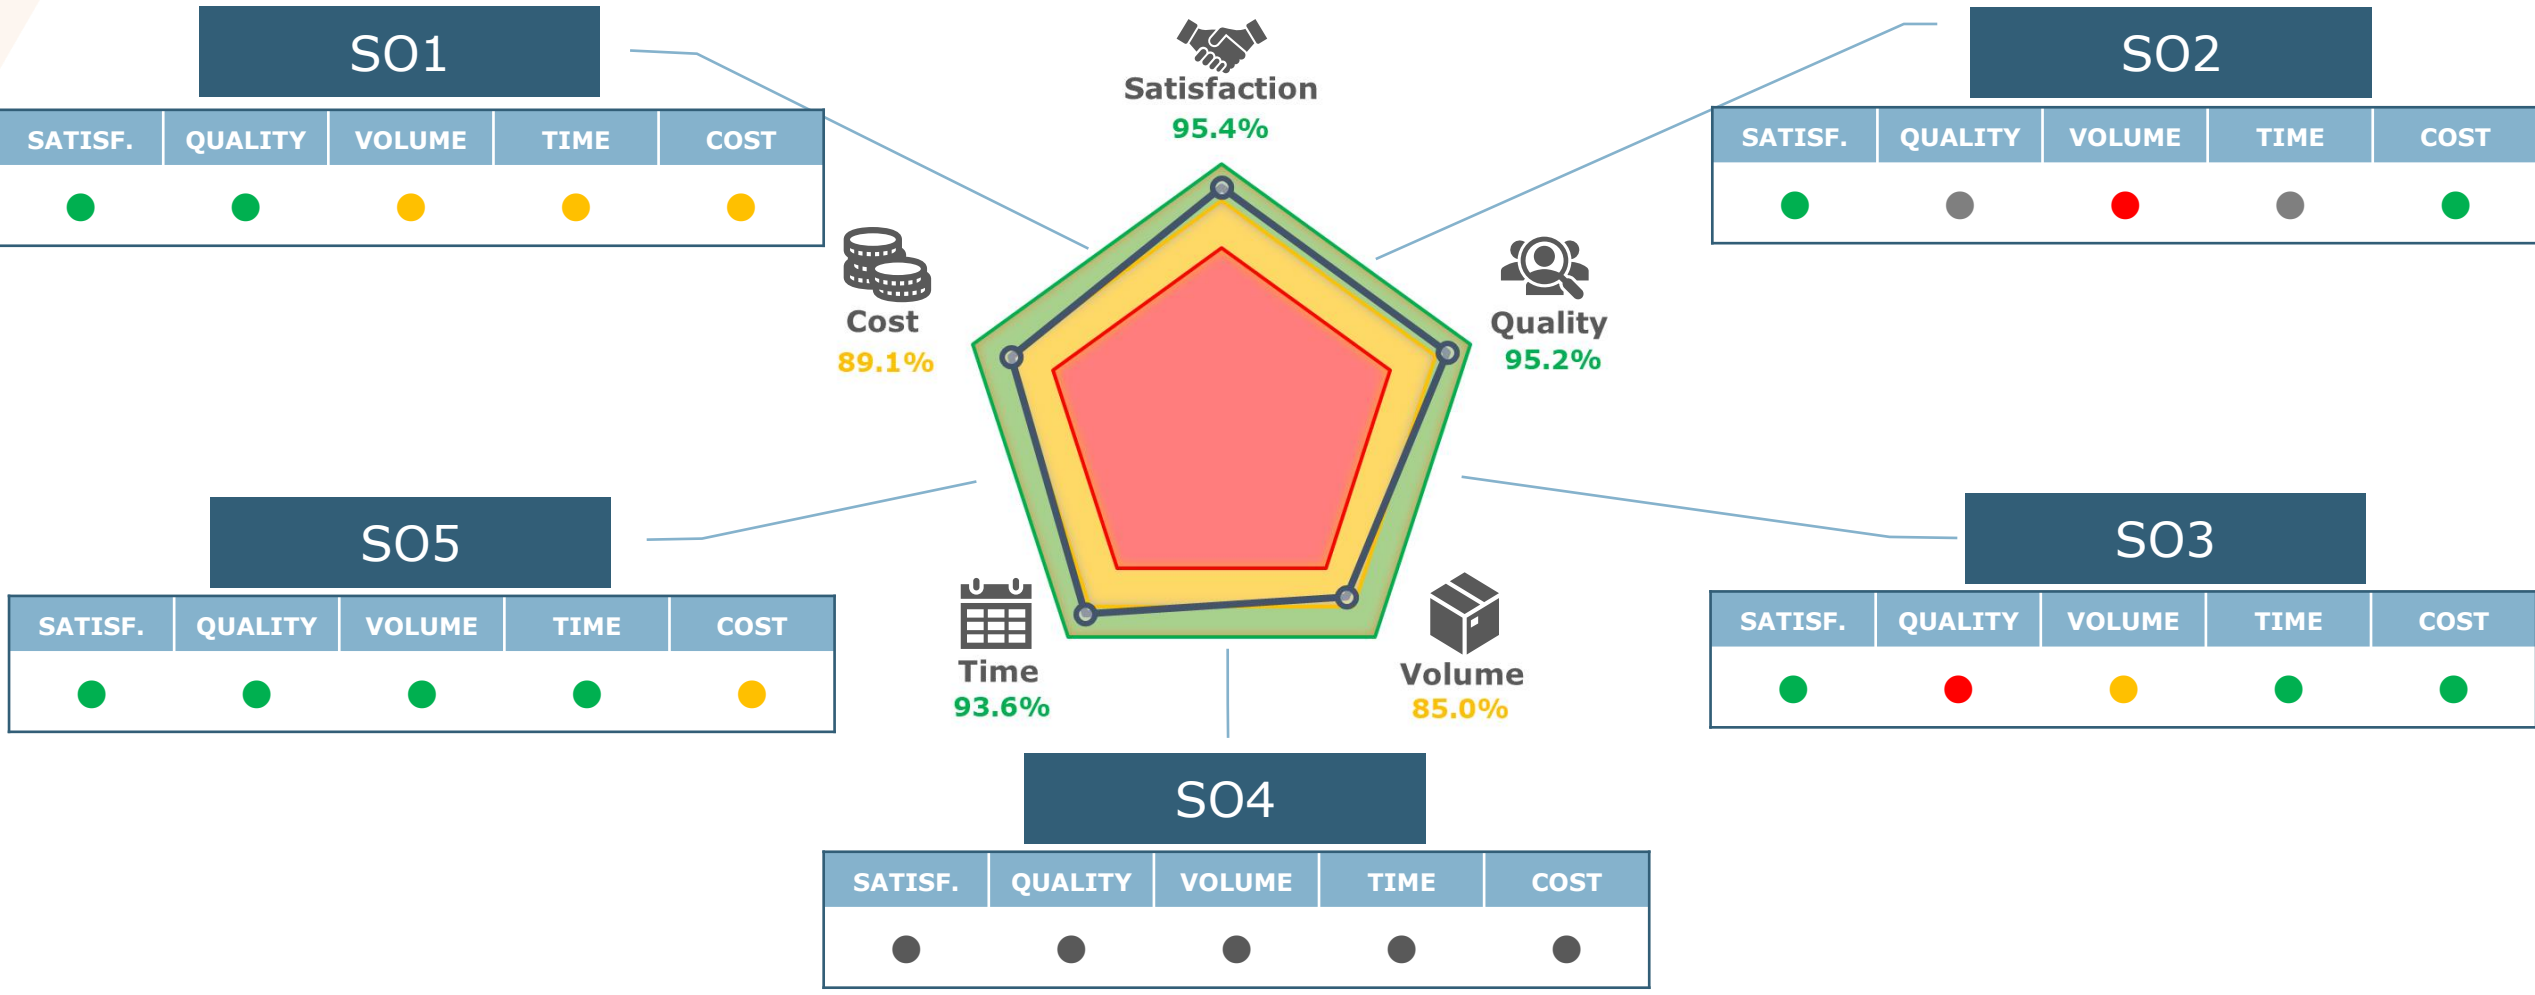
SO1

| SATISF. | QUALITY | VOLUME | TIME | COST |
|---|---|---|---|---|
| | | | | |

Satisfaction
95.4%

SO2

| SATISF. | QUALITY | VOLUME | TIME | COST |
|---|---|---|---|---|
| | | | | |

Cost
89.1%

Quality
95.2%

SO5

| SATISF. | QUALITY | VOLUME | TIME | COST |
|---|---|---|---|---|
| | | | | |

SO3

| SATISF. | QUALITY | VOLUME | TIME | COST |
|---|---|---|---|---|
| | | | | |

Time
93.6%

Volume
85.0%

SO4

| SATISF. | QUALITY | VOLUME | TIME | COST |
|---|---|---|---|---|
| | | | | |